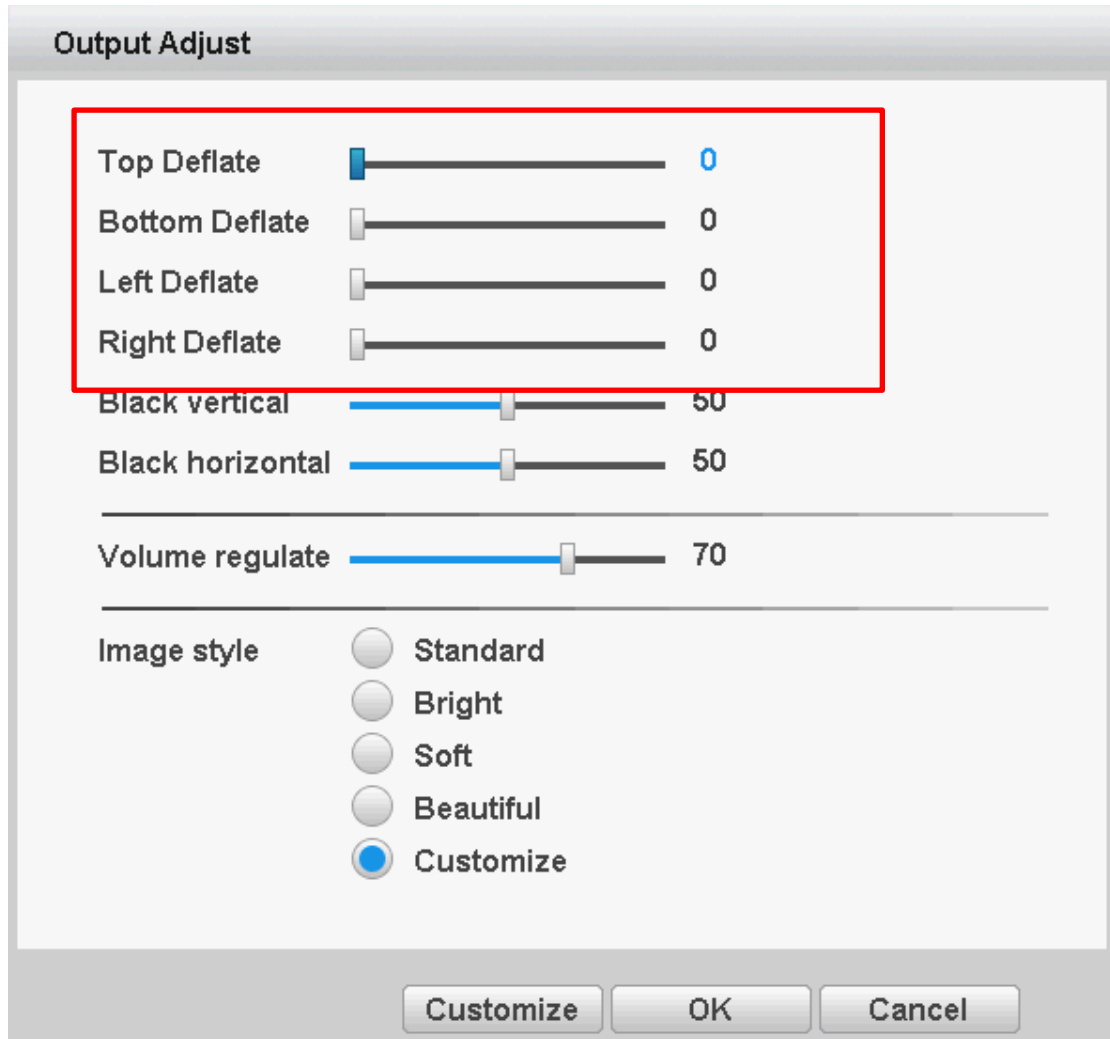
Output Adjust

Top Deflate 0
Bottom Deflate 0
Left Deflate 0
Right Deflate 0
Black vertical 50
Black horizontal 50

Volume regulate 70

Image style
Standard
Bright
Soft
Beautiful
Customize

Customize
OK
Cancel